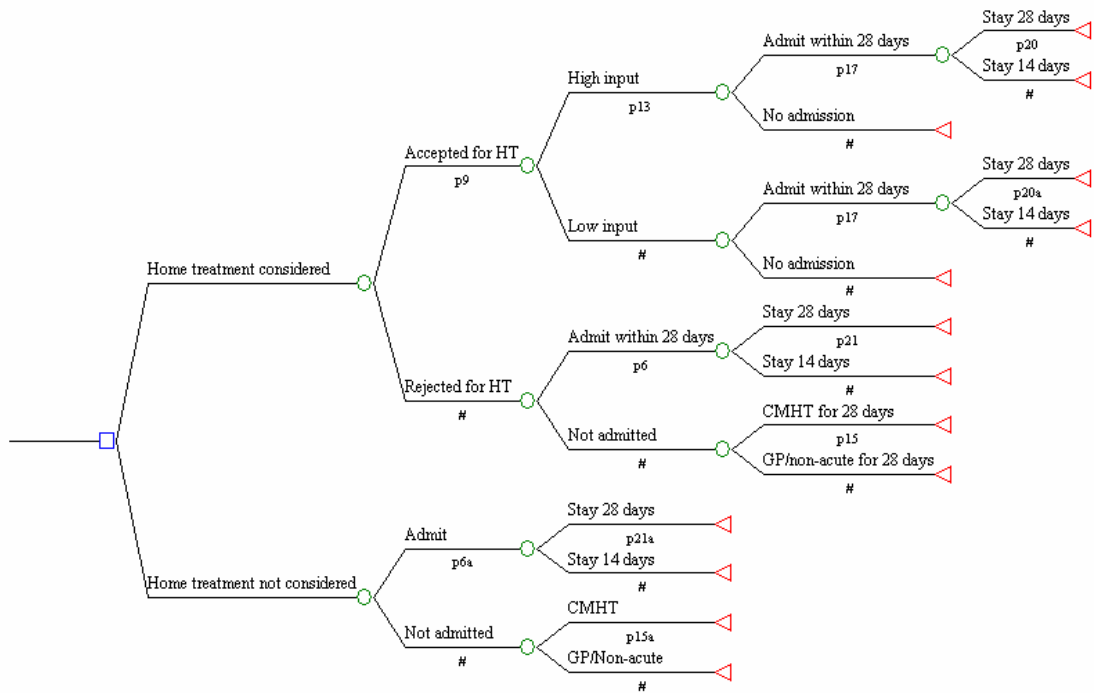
Stay 28 days
p20
Stay 14 days
#
Admit within 28 days
p17
High input
p13
No admission
#
Accepted for HT
p9
Stay 28 days
p20a
Stay 14 days
#
Admit within 28 days
p17
Low input
#
No admission
#
Home treatment considered
Stay 28 days
p21
Stay 14 days
#
Admit within 28 days
p6
Rejected for HT
#
CMHT for 28 days
p15
GP/non-acute for 28 days
#
Not admitted
#
Stay 28 days
p21a
Stay 14 days
#
Admit
p6a
Home treatment not considered
CMHT
p15a
GP/Non-acute
#
Not admitted
#